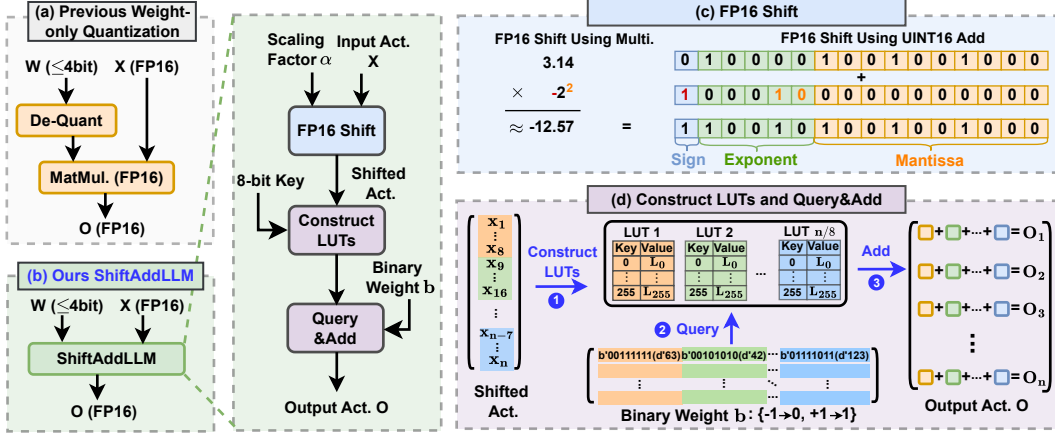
(a) Previous Weight-only Quantization

W ($\leq$4bit)

X (FP16)

De-Quant

MatMul. (FP16)

O (FP16)

(b) Ours ShiftAddLLM

W ($\leq$4bit)

X (FP16)

ShiftAddLLM

O (FP16)

Scaling Factor $\alpha$

Input Act. X

FP16 Shift

8-bit Key

Shifted Act.

Construct LUTs

Binary Weight b

Query &Add

Output Act. O

(c) FP16 Shift

FP16 Shift Using Multi.

3.14

$\times$ $-2^2$

$\approx$ -12.57

=

FP16 Shift Using UINT16 Add

| 0 | 1 | 0 | 0 | 0 | 0 | 1 | 0 | 0 | 1 | 0 | 0 | 0 | 1 | 0 | 0 | 0 |
|---|---|---|---|---|---|---|---|---|---|---|---|---|---|---|---|---|

+

| 1 | 0 | 0 | 0 | 1 | 0 | 0 | 0 | 0 | 0 | 0 | 0 | 0 | 0 | 0 | 0 |
|---|---|---|---|---|---|---|---|---|---|---|---|---|---|---|---|

| 1 | 1 | 0 | 0 | 1 | 0 | 1 | 0 | 0 | 1 | 0 | 0 | 0 | 1 | 0 | 0 | 0 |
|---|---|---|---|---|---|---|---|---|---|---|---|---|---|---|---|---|

Sign Exponent Mantissa

(d) Construct LUTs and Query&Add

$x_1$ ⋮ $x_8$ $x_9$ ⋮ $x_{16}$ ⋮ $x_{n-7}$ ⋮ $x_n$

Shifted Act.

Construct LUTs 1

LUT 1

| Key | Value |
|---|---|
| 0 | $L_0$ |
| ⋮ | ⋮ |
| 255 | $L_{255}$ |

LUT 2

| Key | Value |
|---|---|
| 0 | $L_0$ |
| ⋮ | ⋮ |
| 255 | $L_{255}$ |

...

LUT $n/8$

| Key | Value |
|---|---|
| 0 | $L_0$ |
| ⋮ | ⋮ |
| 255 | $L_{255}$ |

2 Query

b'00111111(d'63) b'00101010(d'42) ... b'01111011(d'123)

Binary Weight b : {-1→0, +1→1}

Add 3

□+□+...+□=$O_1$
□+□+...+□=$O_2$
□+□+...+□=$O_3$
⋮
□+□+...+□=$O_n$

Output Act. O